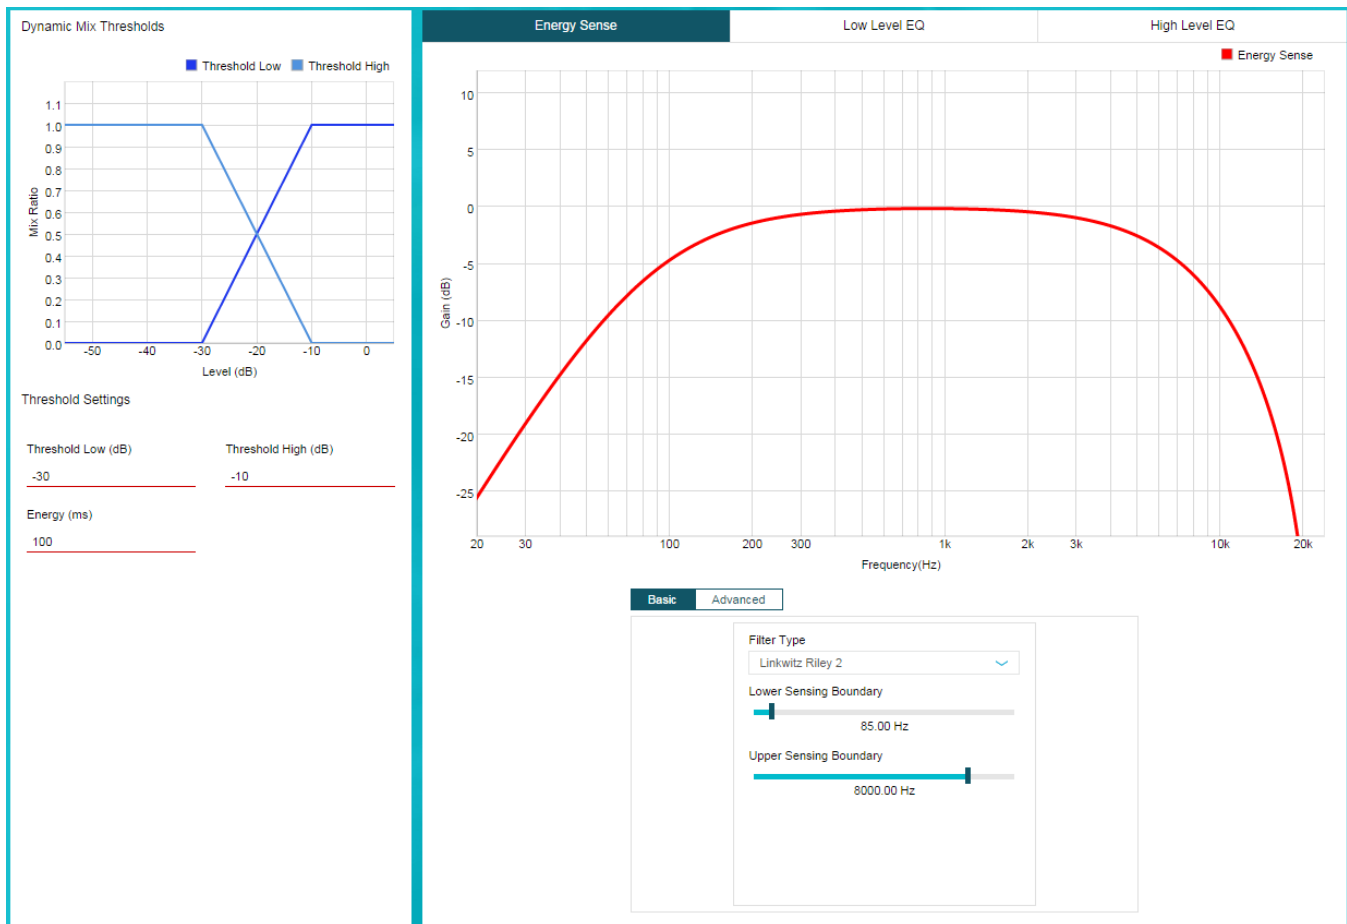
Dynamic Mix Thresholds

Threshold Low Threshold High

1.1
1.0
0.9
0.8
0.7
0.6
0.5
0.4
0.3
0.2
0.1
0.0

Mix Ratio

-50 -40 -30 -20 -10 0

Level (dB)

Threshold Settings

Threshold Low (dB)
-30

Threshold High (dB)
-10

Energy (ms)
100

Energy Sense | Low Level EQ | High Level EQ

Energy Sense

10
5
0
-5
-10
-15
-20
-25

Gain (dB)

20 30 100 200 300 1k 2k 3k 10k 20k

Frequency(Hz)

Basic Advanced

Filter Type
Linkwitz Riley 2

Lower Sensing Boundary
85.00 Hz

Upper Sensing Boundary
8000.00 Hz